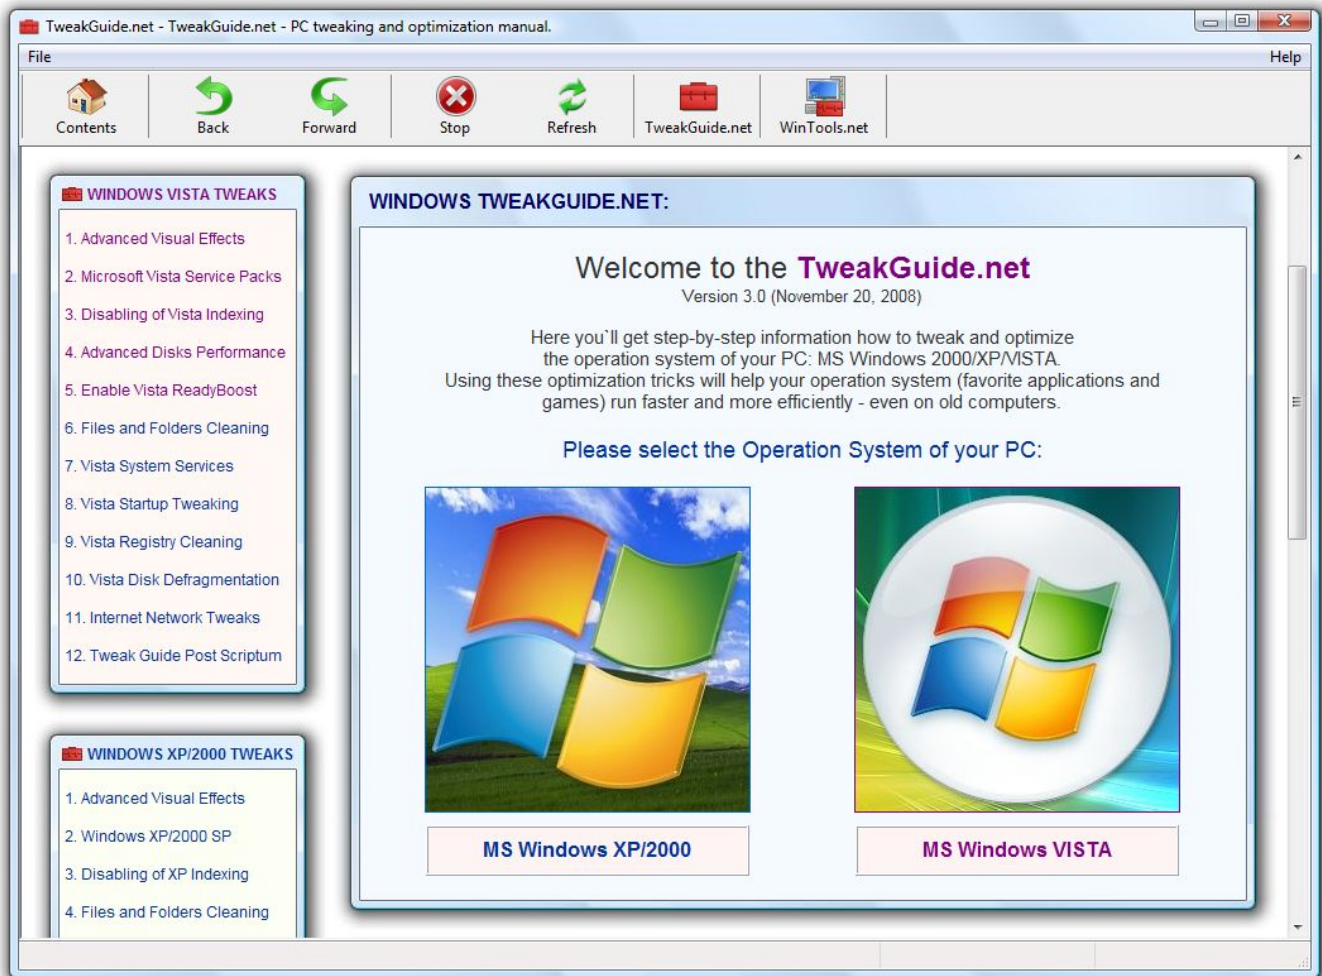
TweakGuide.net - TweakGuide.net - PC tweaking and optimization manual.

File

Help

Contents

Back

Forward

Stop

Refresh

TweakGuide.net

WinTools.net

WINDOWS VISTA TWEAKS

1. Advanced Visual Effects

2. Microsoft Vista Service Packs

3. Disabling of Vista Indexing

4. Advanced Disks Performance

5. Enable Vista ReadyBoost

6. Files and Folders Cleaning

7. Vista System Services

8. Vista Startup Tweaking

9. Vista Registry Cleaning

10. Vista Disk Defragmentation

11. Internet Network Tweaks

12. Tweak Guide Post Scriptum

WINDOWS XP/2000 TWEAKS

1. Advanced Visual Effects

2. Windows XP/2000 SP

3. Disabling of XP Indexing

4. Files and Folders Cleaning

WINDOWS TWEAKGUIDE.NET:

Welcome to the TweakGuide.net

Version 3.0 (November 20, 2008)

Here you`ll get step-by-step information how to tweak and optimize the operation system of your PC: MS Windows 2000/XP/VISTA. Using these optimization tricks will help your operation system (favorite applications and games) run faster and more efficiently - even on old computers.

Please select the Operation System of your PC:

MS Windows XP/2000

MS Windows VISTA